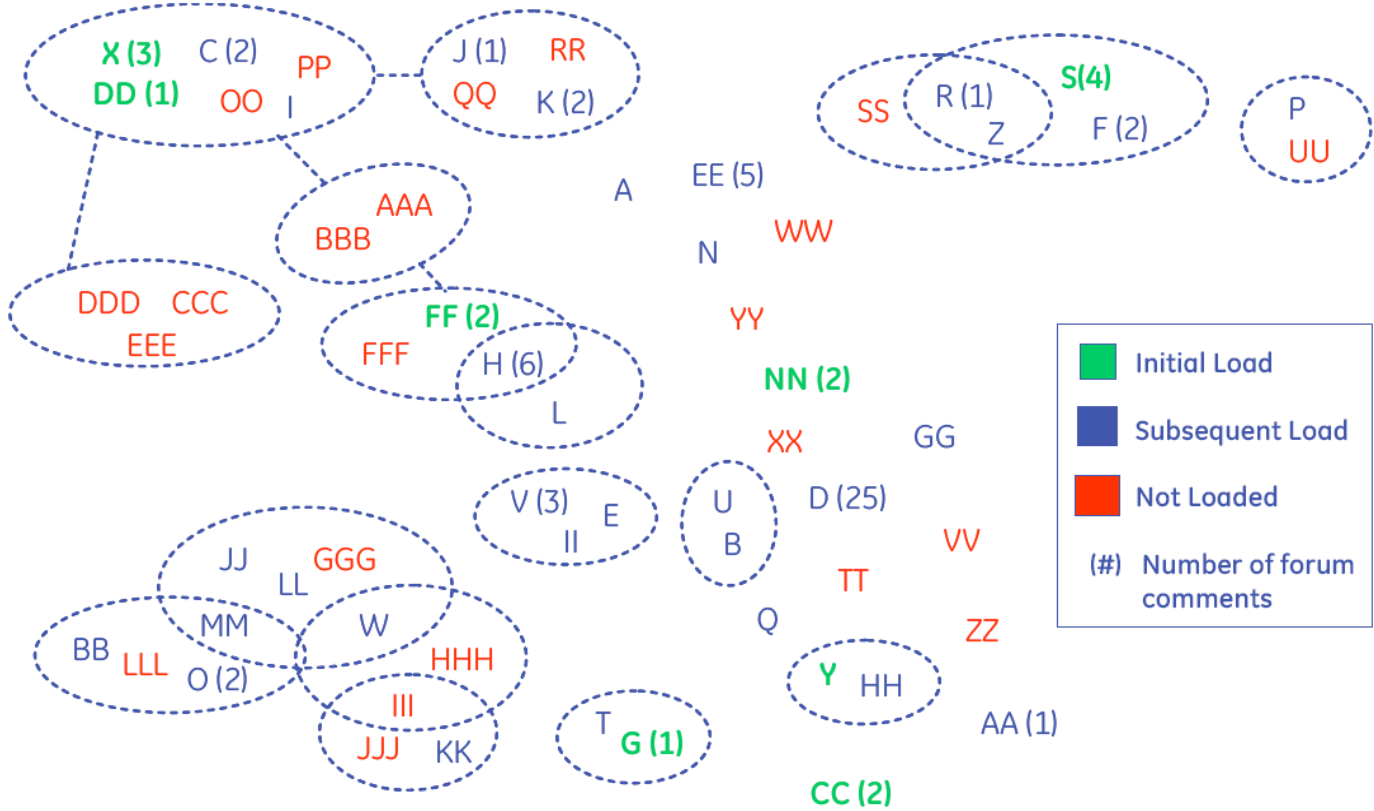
X (3)
DD (1)
C (2)
OO
PP
I

J (1)
RR
QQ
K (2)

SS
R (1)
Z
S(4)
F (2)

P
UU

A
EE (5)
N
WW

AAA
BBB

DDD
CCC
EEE

FF (2)
FFF
H (6)
L

YY
NN (2)
XX
GG

V (3)
E
II

U
B

D (25)
VV
TT
Q
ZZ

JJ
LL
GGG
MM
W
BB
LLL
O (2)
HHH
III
JJJ
KK

T
G (1)

Y
HH

AA (1)
CC (2)

Initial Load
Subsequent Load
Not Loaded
(#) Number of forum comments